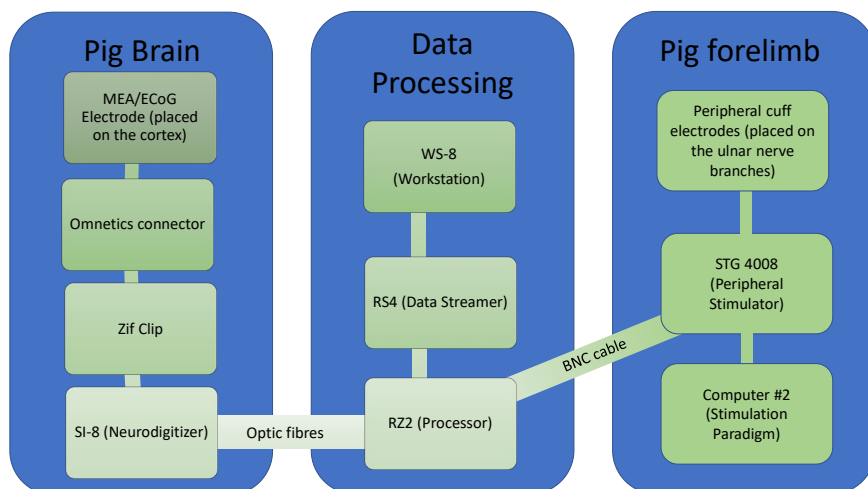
Pig Brain

MEA/ECoG Electrode (placed on the cortex)

Omnetics connector

Zif Clip

SI-8 (Neurodigitizer)

Optic fibres

Data Processing

WS-8 (Workstation)

RS4 (Data Streamer)

RZ2 (Processor)

BNC cable

Pig forelimb

Peripheral cuff electrodes (placed on the ulnar nerve branches)

STG 4008 (Peripheral Stimulator)

Computer #2 (Stimulation Paradigm)